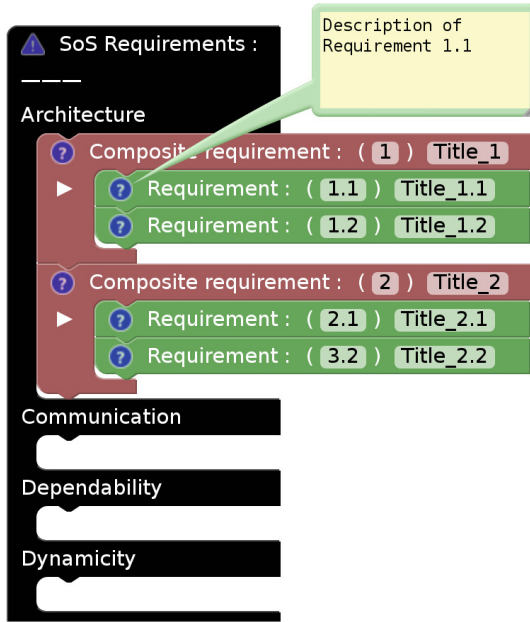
SoS Requirements :

———

Architecture

Composite requirement : ( 1 ) Title_1

Requirement : ( 1.1 ) Title_1.1

Requirement : ( 1.2 ) Title_1.2

Composite requirement : ( 2 ) Title_2

Requirement : ( 2.1 ) Title_2.1

Requirement : ( 3.2 ) Title_2.2

Communication

Dependability

Dynamicity

Description of Requirement 1.1